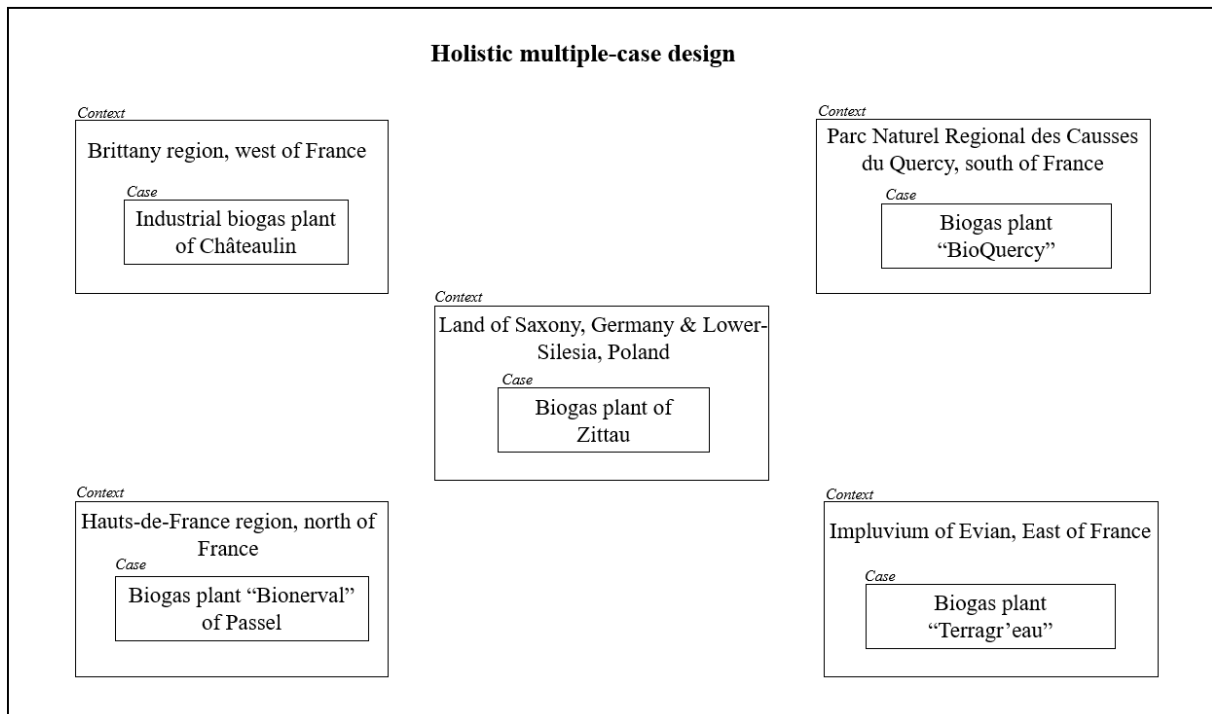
**Holistic multiple-case design**

*Context*
Brittany region, west of France
*Case*
Industrial biogas plant of Châteaulin

*Context*
Parc Naturel Regional des Causses du Quercy, south of France
*Case*
Biogas plant “BioQuercy”

*Context*
Land of Saxony, Germany & Lower-Silesia, Poland
*Case*
Biogas plant of Zittau

*Context*
Hauts-de-France region, north of France
*Case*
Biogas plant “Bionerval” of Passel

*Context*
Impluvium of Evian, East of France
*Case*
Biogas plant “Terragr’eau”